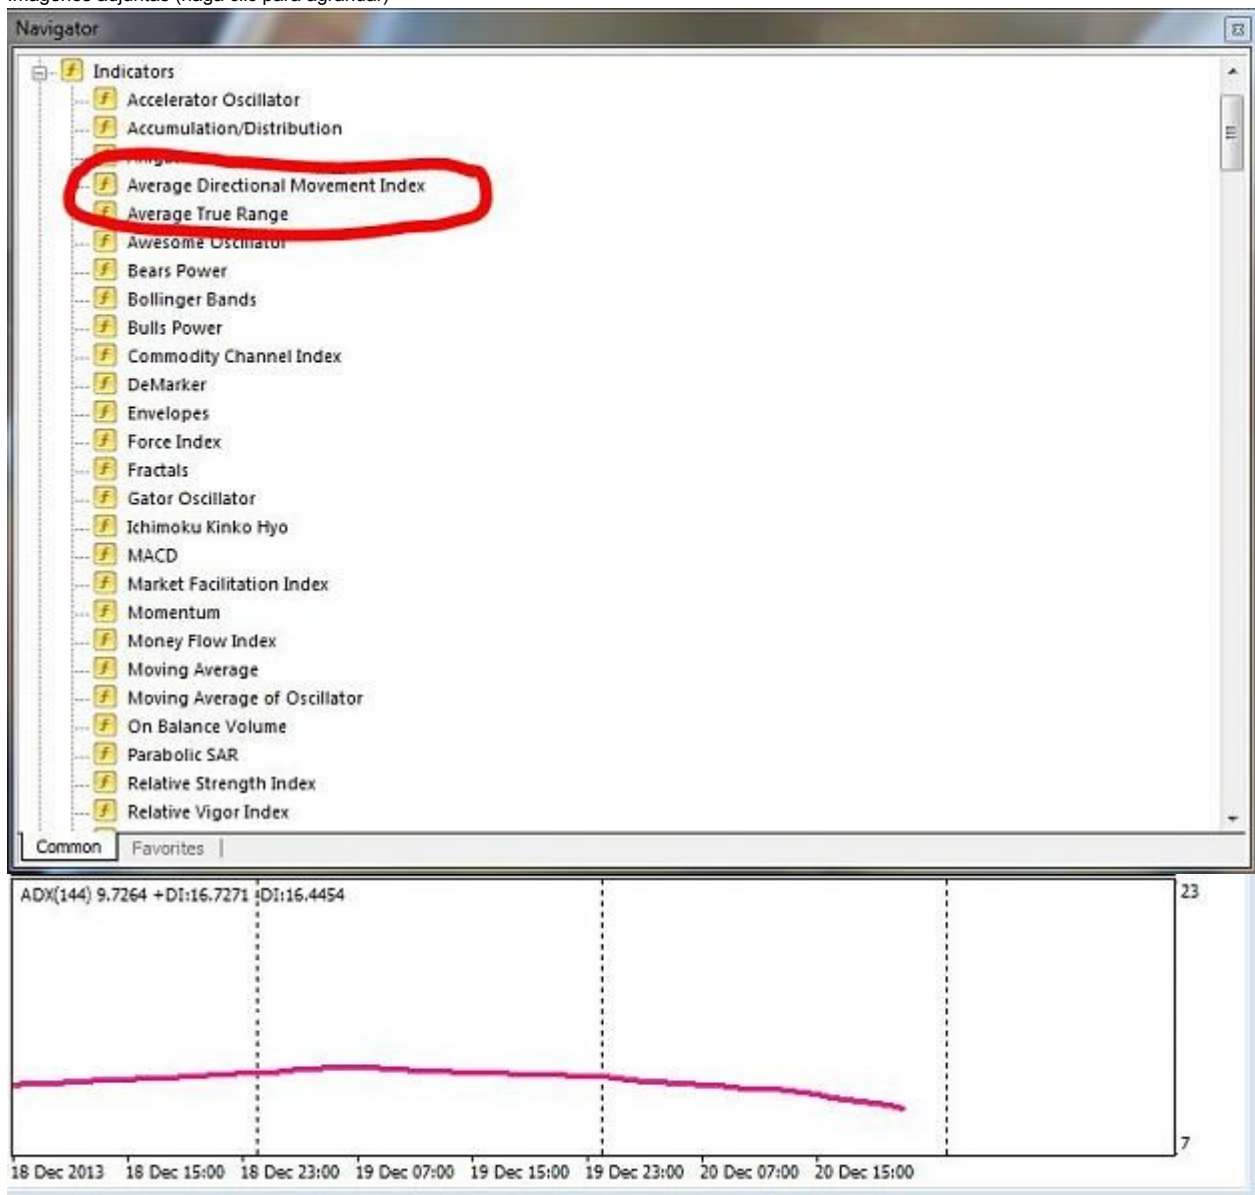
Navigator

Indicators
Accelerator Oscillator
Accumulation/Distribution
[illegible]
Average Directional Movement Index
Average True Range
Awesome Oscillator
Bears Power
Bollinger Bands
Bulls Power
Commodity Channel Index
DeMarker
Envelopes
Force Index
Fractals
Gator Oscillator
Ichimoku Kinko Hyo
MACD
Market Facilitation Index
Momentum
Money Flow Index
Moving Average
Moving Average of Oscillator
On Balance Volume
Parabolic SAR
Relative Strength Index
Relative Vigor Index

Common | Favorites

ADX(144) 9.7264 +DI:16.7271 -DI:16.4454

23

7

18 Dec 2013 18 Dec 15:00 18 Dec 23:00 19 Dec 07:00 19 Dec 15:00 19 Dec 23:00 20 Dec 07:00 20 Dec 15:00